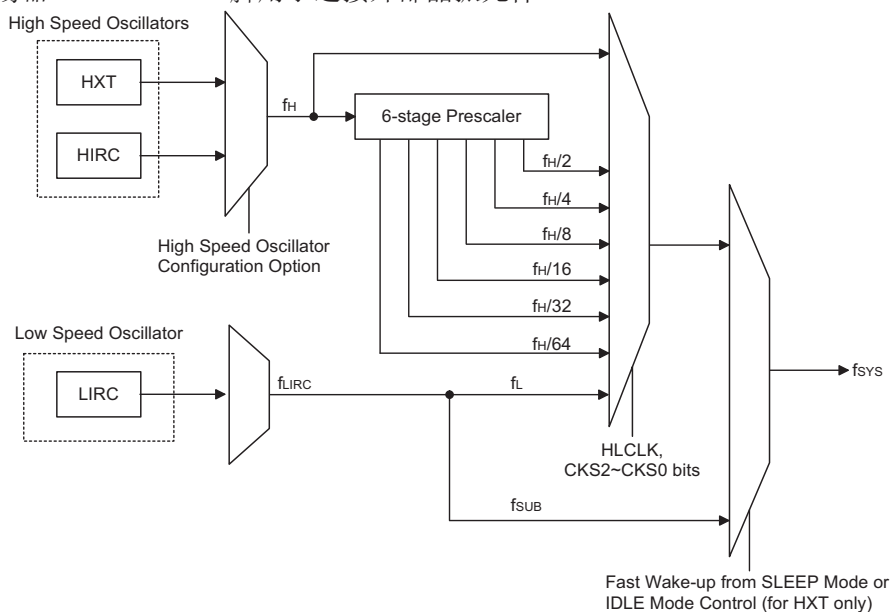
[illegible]

High Speed Oscillators

HXT

HIRC

$f_H$

High Speed Oscillator Configuration Option

6-stage Prescaler

$f_H/2$

$f_H/4$

$f_H/8$

$f_H/16$

$f_H/32$

$f_H/64$

Low Speed Oscillator

LIRC

$f_{LIRC}$

$f_L$

HLCLK, CKS2~CKS0 bits

$f_{SUB}$

$f_{SYS}$

Fast Wake-up from SLEEP Mode or IDLE Mode Control (for HXT only)